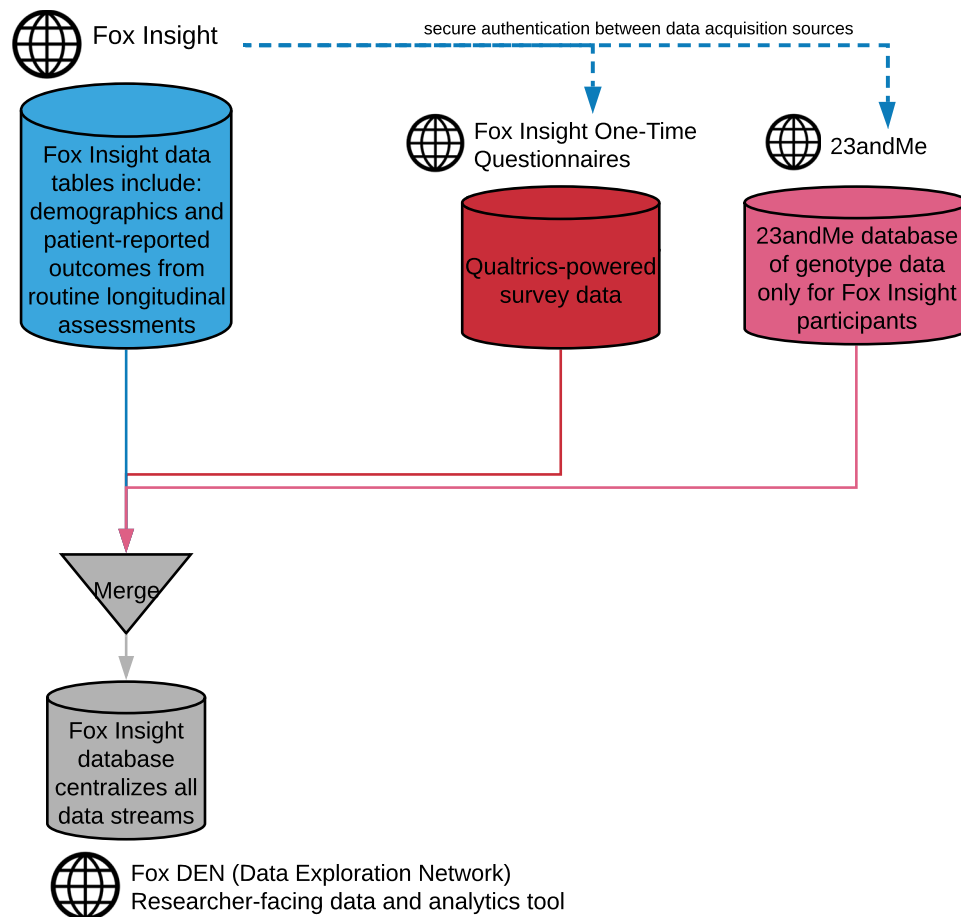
Fox Insight

secure authentication between data acquisition sources

Fox Insight data tables include: demographics and patient-reported outcomes from routine longitudinal assessments

Fox Insight One-Time Questionnaires

Qualtrics-powered survey data

23andMe

23andMe database of genotype data only for Fox Insight participants

Merge

Fox Insight database centralizes all data streams

Fox DEN (Data Exploration Network)
Researcher-facing data and analytics tool